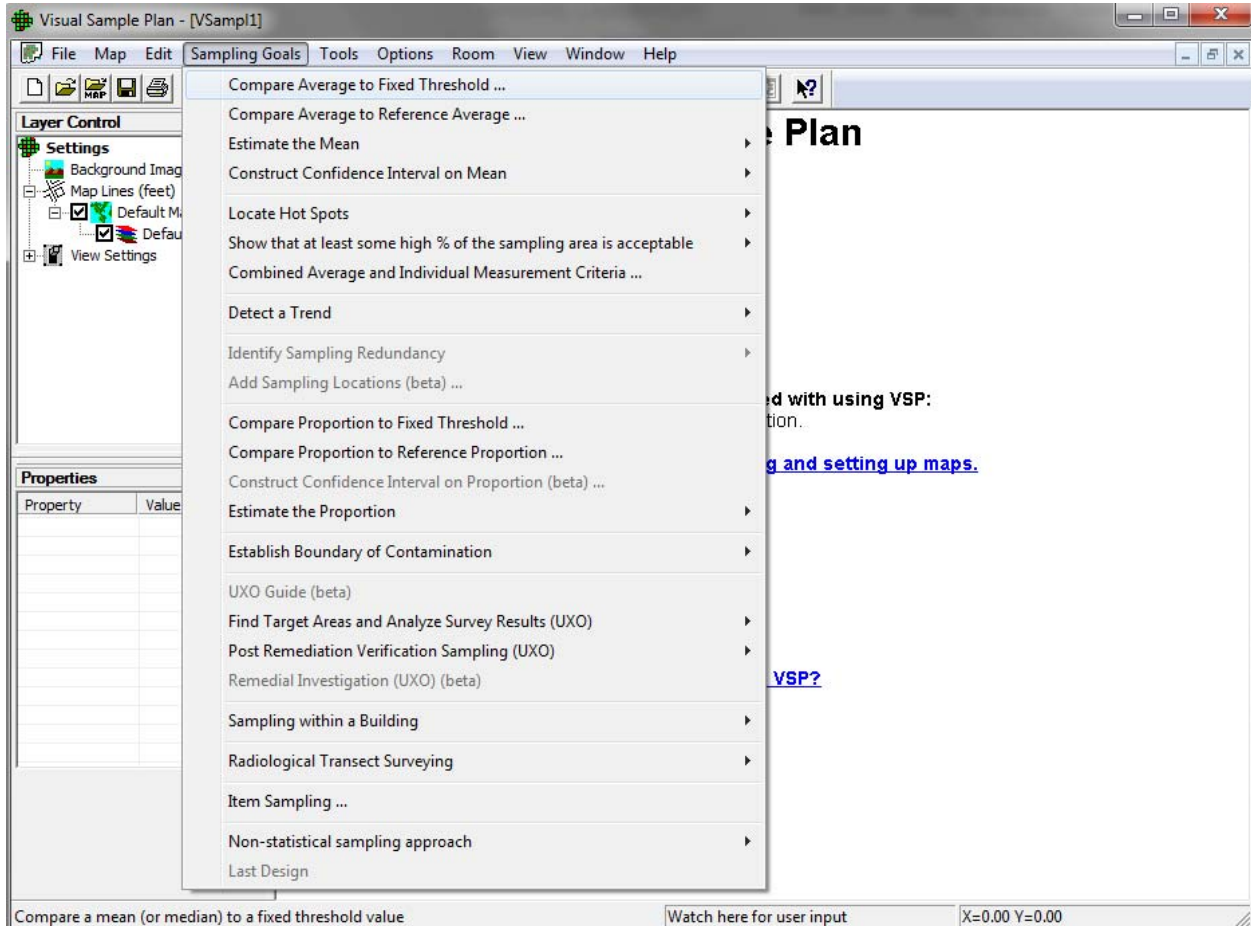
Visual Sample Plan - [VSampl1]

File Map Edit Sampling Goals Tools Options Room View Window Help

MAP

Layer Control
Settings
Background Imag
Map Lines (feet)
Default M
Defau
View Settings

Properties
| Property | Value |
|---|---|

Compare Average to Fixed Threshold ...
Compare Average to Reference Average ...
Estimate the Mean
Construct Confidence Interval on Mean
Locate Hot Spots
Show that at least some high % of the sampling area is acceptable
Combined Average and Individual Measurement Criteria ...
Detect a Trend
Identify Sampling Redundancy
Add Sampling Locations (beta) ...
Compare Proportion to Fixed Threshold ...
Compare Proportion to Reference Proportion ...
Construct Confidence Interval on Proportion (beta) ...
Estimate the Proportion
Establish Boundary of Contamination
UXO Guide (beta)
Find Target Areas and Analyze Survey Results (UXO)
Post Remediation Verification Sampling (UXO)
Remedial Investigation (UXO) (beta)
Sampling within a Building
Radiological Transect Surveying
Item Sampling ...
Non-statistical sampling approach
Last Design

Plan

d with using VSP:
tion.

g and setting up maps.

VSP?

Compare a mean (or median) to a fixed threshold value
Watch here for user input
X=0.00 Y=0.00